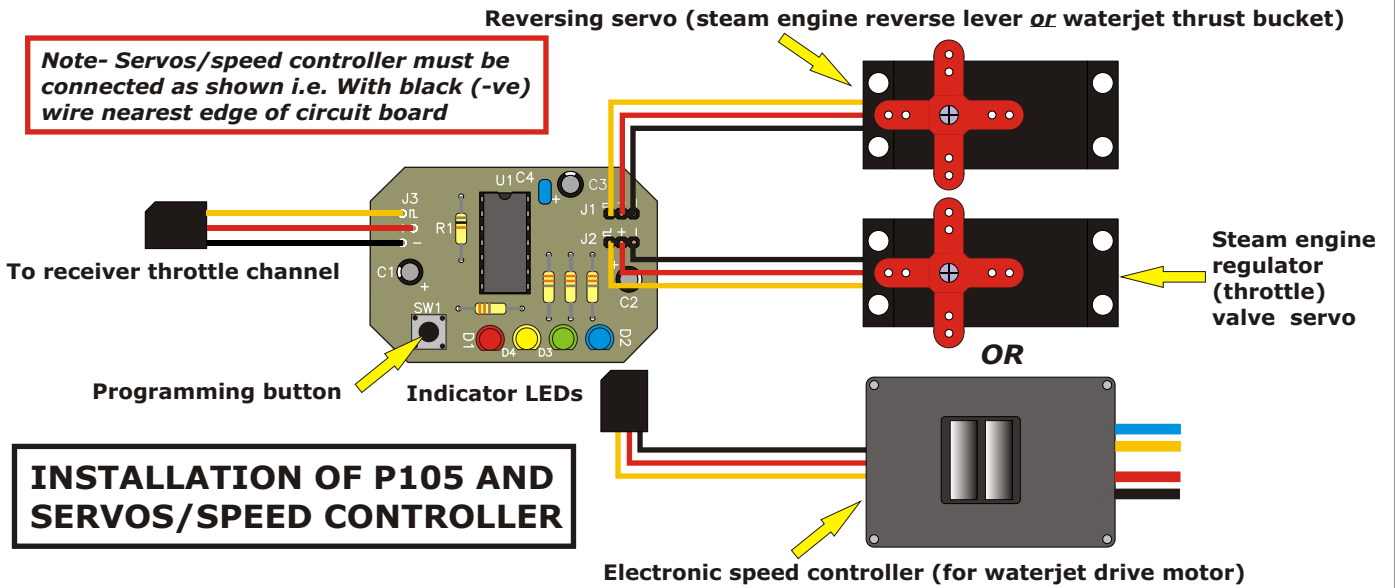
Reversing servo (steam engine reverse lever *or* waterjet thrust bucket)

Note- Servos/speed controller must be connected as shown i.e. With black (-ve) wire nearest edge of circuit board

J3
U1
C4
C3
J1
J2
R1
C1
C2
SW1
D1
D4
D3
D2

To receiver throttle channel

Steam engine regulator (throttle) valve servo

OR

Programming button

Indicator LEDs

INSTALLATION OF P105 AND SERVOS/SPEED CONTROLLER

Electronic speed controller (for waterjet drive motor)